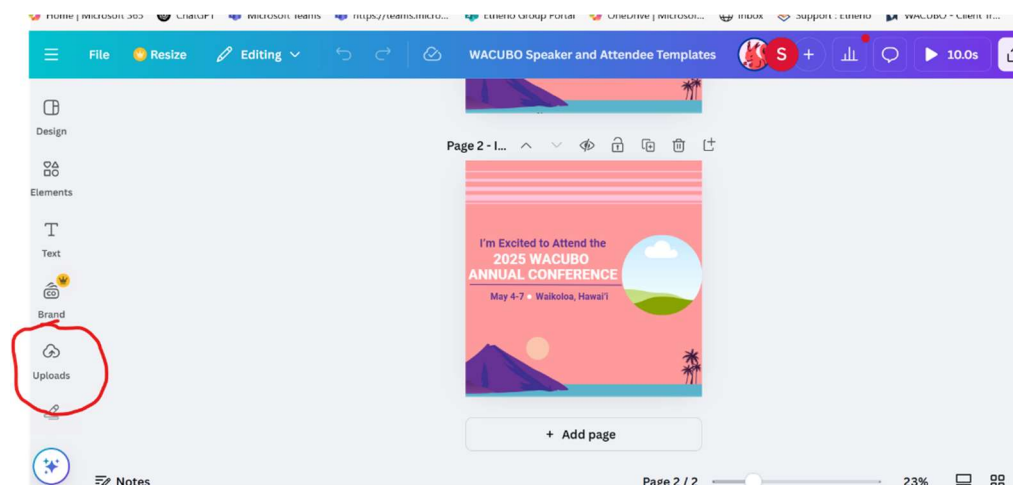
Home | Microsoft 365 ChatGPT Microsoft Teams https://teams.micro... Etheno Group Portal OneDrive | Microsof... Inbox Support : Etheno WACUBO - Client In...

File Resize Editing WACUBO Speaker and Attendee Templates S 10.0s

Design

Elements

Text

Brand

Uploads

Page 2 - I...

I'm Excited to Attend the
2025 WACUBO
ANNUAL CONFERENCE
May 4-7 • Waikoloa, Hawai'i

+ Add page

Notes

Page 2 / 2

23%